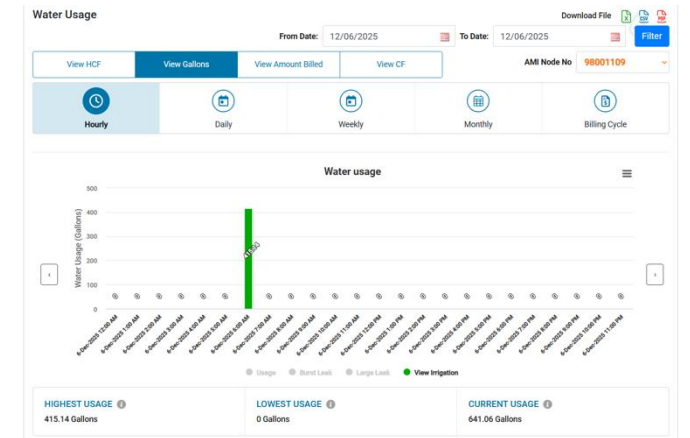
Water Usage

Download File

From Date: 12/06/2025 To Date: 12/06/2025 Filter

View HCF View Gallons View Amount Billed View CF

AMI Node No 98001109

Hourly Daily Weekly Monthly Billing Cycle

Water usage

500
400
300
200
100
0

Water Usage (Gallons)

0 0 0 0 0 0 415.14 0 0 0 0 0 0 0 0 0 0 0 0 0 0 0 0 0

6-Dec-2025 12:00 AM
6-Dec-2025 1:00 AM
6-Dec-2025 2:00 AM
6-Dec-2025 3:00 AM
6-Dec-2025 4:00 AM
6-Dec-2025 5:00 AM
6-Dec-2025 6:00 AM
6-Dec-2025 7:00 AM
6-Dec-2025 8:00 AM
6-Dec-2025 9:00 AM
6-Dec-2025 10:00 AM
6-Dec-2025 11:00 AM
6-Dec-2025 12:00 PM
6-Dec-2025 1:00 PM
6-Dec-2025 2:00 PM
6-Dec-2025 3:00 PM
6-Dec-2025 4:00 PM
6-Dec-2025 5:00 PM
6-Dec-2025 6:00 PM
6-Dec-2025 7:00 PM
6-Dec-2025 8:00 PM
6-Dec-2025 9:00 PM
6-Dec-2025 10:00 PM
6-Dec-2025 11:00 PM

Usage Burst Leak Large Leak View Irrigation

HIGHEST USAGE
415.14 Gallons

LOWEST USAGE
0 Gallons

CURRENT USAGE
641.06 Gallons